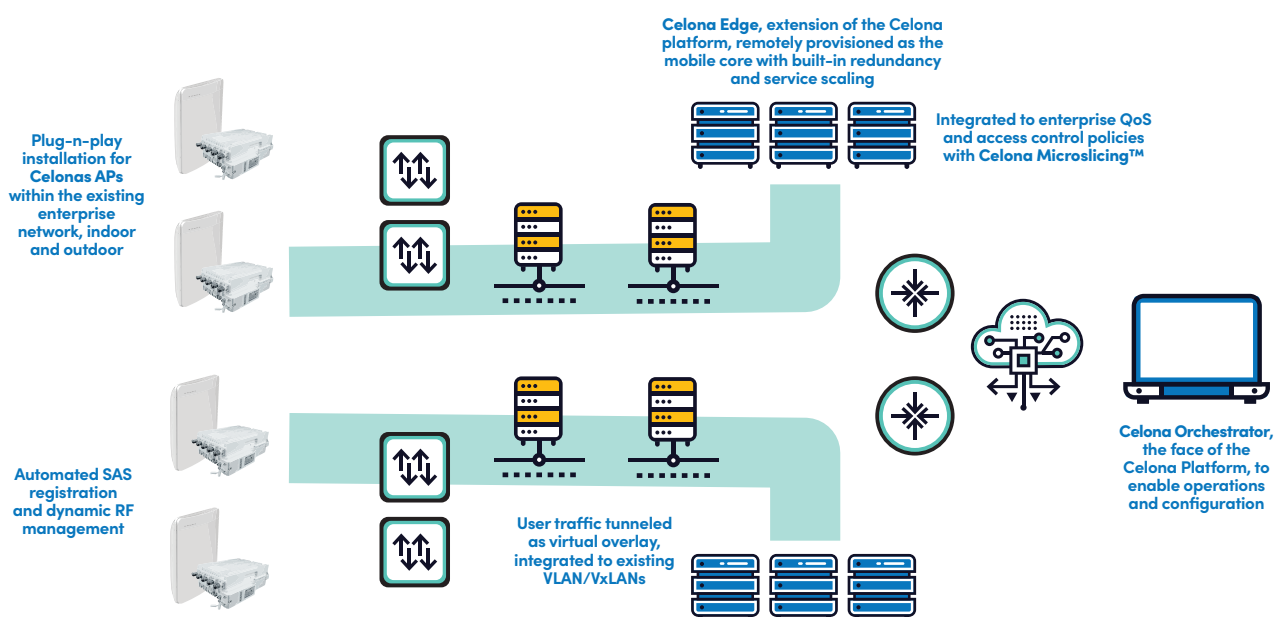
Celona Edge, extension of the Celona platform, remotely provisioned as the mobile core with built-in redundancy and service scaling

Integrated to enterprise QoS and access control policies with Celona Microslicing™

Plug-n-play installation for Celonas APs within the existing enterprise network, indoor and outdoor

Automated SAS registration and dynamic RF management

User traffic tunneled as virtual overlay, integrated to existing VLAN/VxLANs

Celona Orchestrator, the face of the Celona Platform, to enable operations and configuration